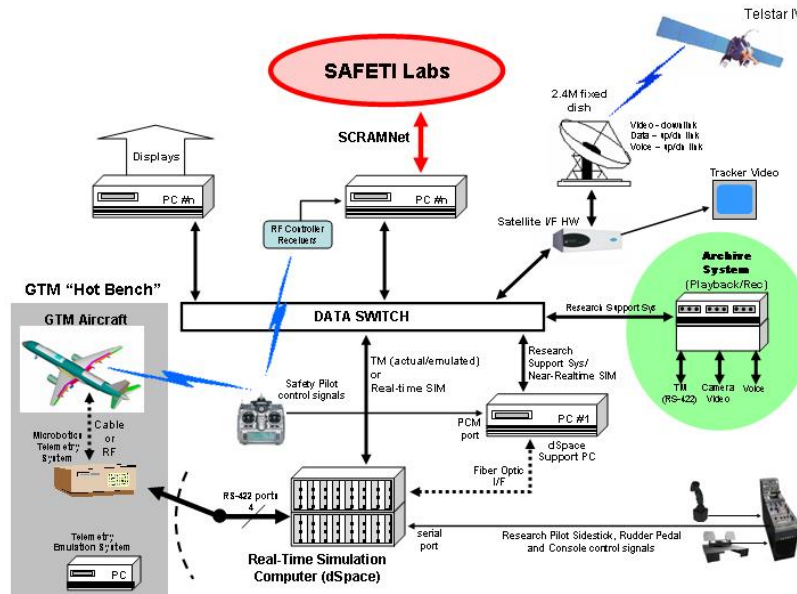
Telstar IV

SAFETI Labs

SCRAMNet

2.4M fixed dish

Video – downlink
Data – up/dn link
Voice – up/dn link

Displays

PC #n

PC #n

RF Controller Receivers

Satellite I/F HW

Tracker Video

Archive System
(Playback/Rec)

GTM "Hot Bench"

GTM Aircraft

DATA SWITCH

Research Support Sys

TM (actual/emulated) or Real-time SIM

Research Support Sys/ Near-Realtime SIM

Safety Pilot control signals

TM (RS-422)

Camera Video

Voice

Cable or RF

Microbotics Telemetry System

PCM port

PC #1

dSpace Support PC

Fiber Optic I/F

RS-422 ports
4

serial port

Research Pilot Sidestick, Rudder Pedal and Console control signals

Telemetry Emulation System

PC

Real-Time Simulation Computer (dSpace)